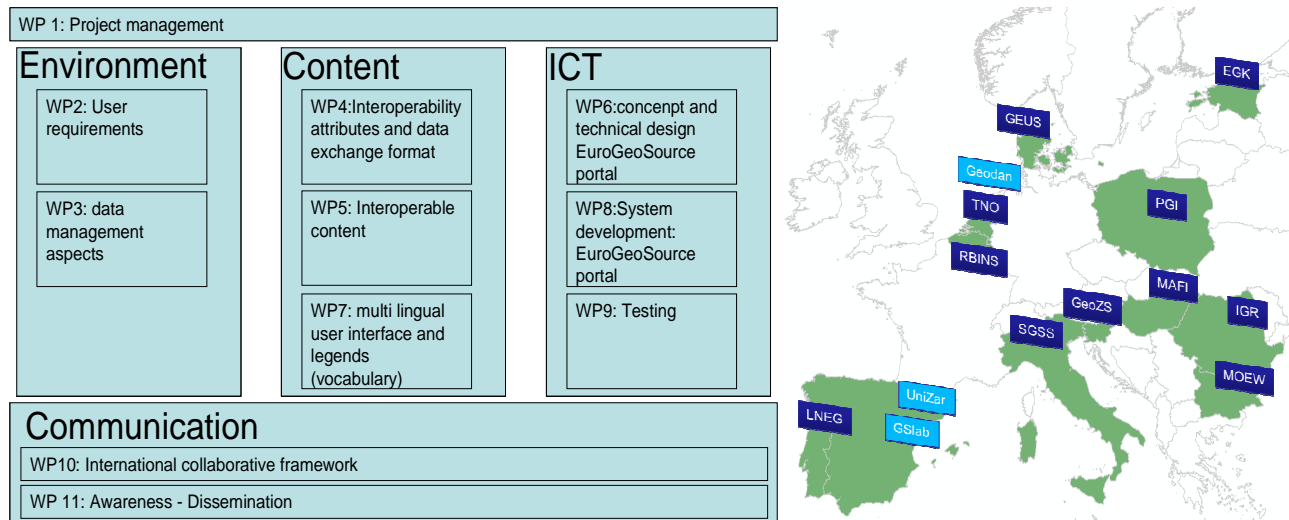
WP 1: Project management

Environment

WP2: User requirements

WP3: data management aspects

Content

WP4:Interoperability attributes and data exchange format

WP5: Interoperable content

WP7: multi lingual user interface and legends (vocabulary)

ICT

WP6:concenpt and technical design EuroGeoSource portal

WP8:System development: EuroGeoSource portal

WP9: Testing

Communication

WP10: International collaborative framework

WP 11: Awareness - Dissemination

EGK

GEUS

Geodan

TNO

PGI

RBINS

MAFI

GeoZS

IGR

SGSS

MOEW

UniZar

LNEG

GSlab